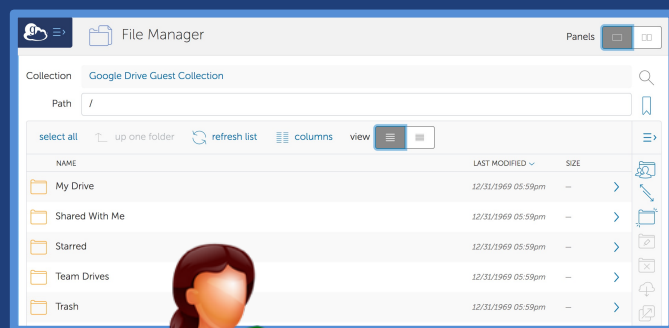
File Manager

Panels

Collection Google Drive Guest Collection

Path /

select all up one folder refresh list columns view

| NAME | LAST MODIFIED | SIZE |
|---|---|---|
| My Drive | 12/31/1969 05:59pm | -- |
| Shared With Me | 12/31/1969 05:59pm | -- |
| Starred | 12/31/1969 05:59pm | -- |
| Team Drives | 12/31/1969 05:59pm | -- |
| Trash | 12/31/1969 05:59pm | -- |